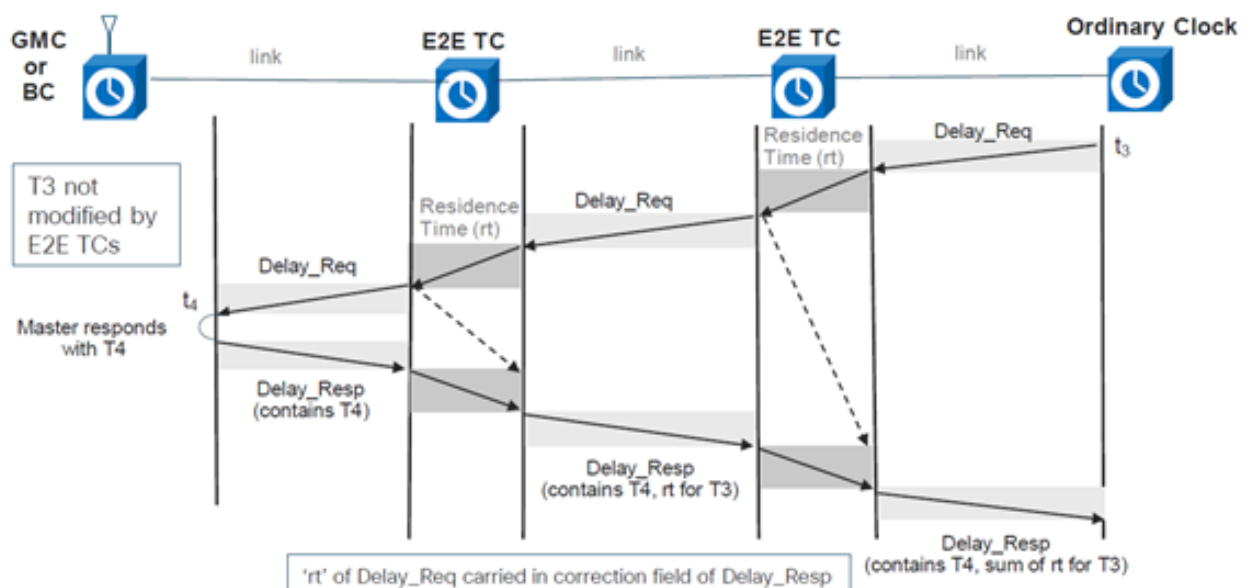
GMC or BC

link

E2E TC

link

E2E TC

link

Ordinary Clock

Residence Time (rt)

Delay_Req

$t_3$

T3 not modified by E2E TCs

Delay_Req

Residence Time (rt)

Delay_Req

$t_4$

Master responds with T4

Delay_Resp (contains T4)

Delay_Resp (contains T4, rt for T3)

Delay_Resp (contains T4, sum of rt for T3)

'rt' of Delay_Req carried in correction field of Delay_Resp